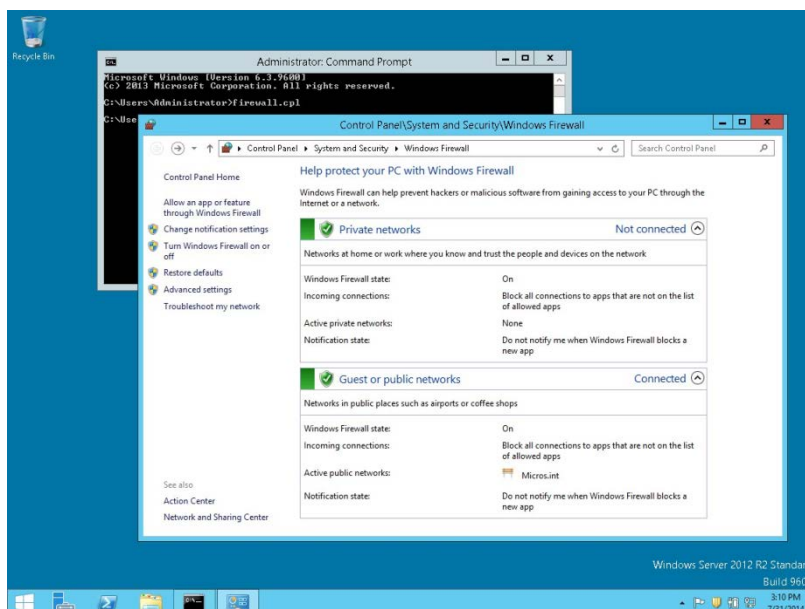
Recycle Bin

Administrator: Command Prompt

Microsoft Windows [Version 6.3.9600]
(c) 2013 Microsoft Corporation. All rights reserved.

C:\Users\Administrator>firewall.cpl

C:\Use

Control Panel\System and Security\Windows Firewall

Control Panel ▸ System and Security ▸ Windows Firewall

Search Control Panel

Control Panel Home

Allow an app or feature through Windows Firewall

Change notification settings

Turn Windows Firewall on or off

Restore defaults

Advanced settings

Troubleshoot my network

See also

Action Center

Network and Sharing Center

Help protect your PC with Windows Firewall

Windows Firewall can help prevent hackers or malicious software from gaining access to your PC through the Internet or a network.

Private networks Not connected

Networks at home or work where you know and trust the people and devices on the network

| | |
|---|---|
| Windows Firewall state: | On |
| Incoming connections: | Block all connections to apps that are not on the list of allowed apps |
| Active private networks: | None |
| Notification state: | Do not notify me when Windows Firewall blocks a new app |

Guest or public networks Connected

Networks in public places such as airports or coffee shops

| | |
|---|---|
| Windows Firewall state: | On |
| Incoming connections: | Block all connections to apps that are not on the list of allowed apps |
| Active public networks: | Micros.int |
| Notification state: | Do not notify me when Windows Firewall blocks a new app |

Windows Server 2012 R2 Standar

Build 960

3:10 PM

7/31/201